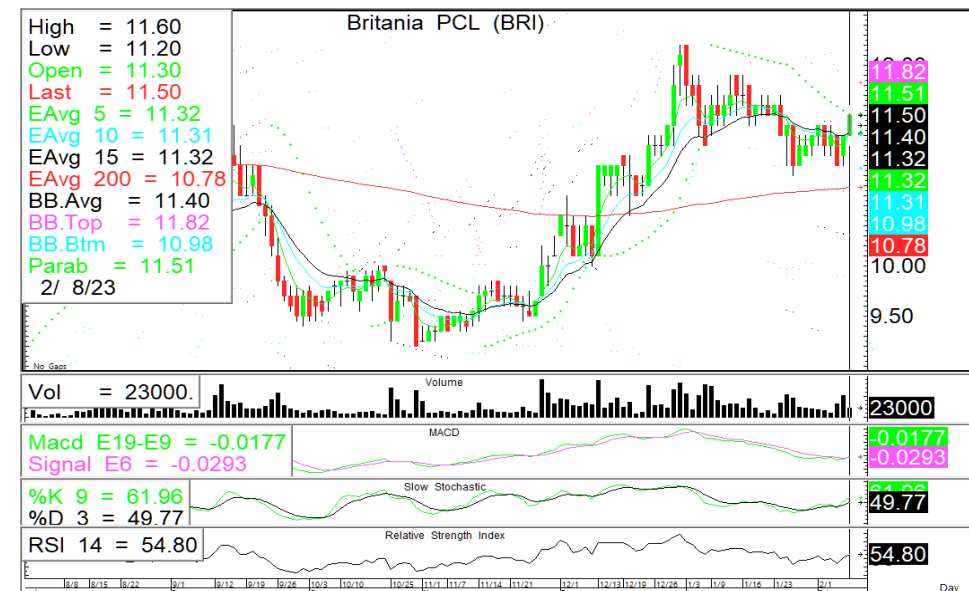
High = 11.60
Low = 11.20
Open = 11.30
Last = 11.50
EAvg 5 = 11.32
EAvg 10 = 11.31
EAvg 15 = 11.32
EAvg 200 = 10.78
BB.Avg = 11.40
BB.Top = 11.82
BB.Btm = 10.98
Parab = 11.51
2/ 8/23

Britania PCL (BRI)

11.82
11.51
11.50
11.40
11.32
11.32
11.31
10.98
10.78
10.00
9.50

No Gaps

Vol = 23000.
Volume
23000

Macd E19-E9 = -0.0177
Signal E6 = -0.0293
MACD
-0.0177
-0.0293

%K 9 = 61.96
%D 3 = 49.77
Slow Stochastic
49.77

RSI 14 = 54.80
Relative Strength Index
54.80

8/8 8/15 8/22 9/1 9/12 9/19 9/26 10/3 10/10 10/25 11/1 11/7 11/14 11/21 12/1 12/13 12/19 12/26 1/3 1/9 1/16 1/23 2/1

Day